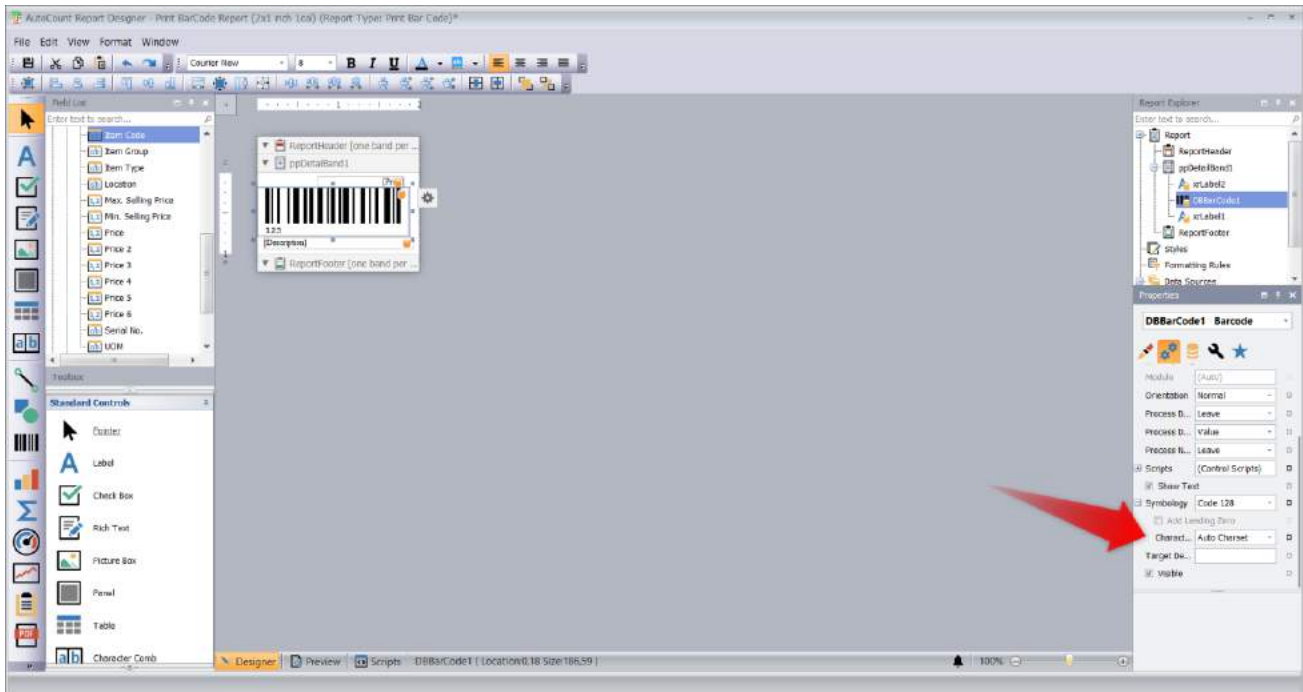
AutoCount Report Designer - Print BarCode Report (2x1 inch 1col) (Report Type: Print Bar Code)*

File Edit View Format Window

Courier New 8 B I U

Field List

Enter text to search...

Item Code
Item Group
Item Type
Location
Max. Selling Price
Min. Selling Price
Price
Price 2
Price 3
Price 4
Price 5
Price 6
Serial No.
UOM

Toolbox

Standard Controls

Pointer
Label
Check Box
Rich Text
Picture Box
Panel
Table
Character Comb

ReportHeader [one band per ...
ppDetailBand1
123
[Description]
ReportFooter [one band per ...

Report Explorer

Enter text to search...

Report
ReportHeader
ppDetailBand1
xrLabel2
DBBarCode1
xrLabel1
ReportFooter
Styles
Formatting Rules
Data Sources

Properties

DBBarCode1 Barcode

| Module | (Auto) |
|---|---|
| Orientation | Normal |
| Process D... | Leave |
| Process D... | Value |
| Process N... | Leave |
| Scripts | (Control Scripts) |
| Show Text | |
| Symbology | Code 128 |
| Add Leading Zero | |
| Charact... | Auto Charset |
| Target De... | |
| Visible | |

Designer Preview Scripts DBBarCode1 { Location:0,18 Size:186,59 }

100%